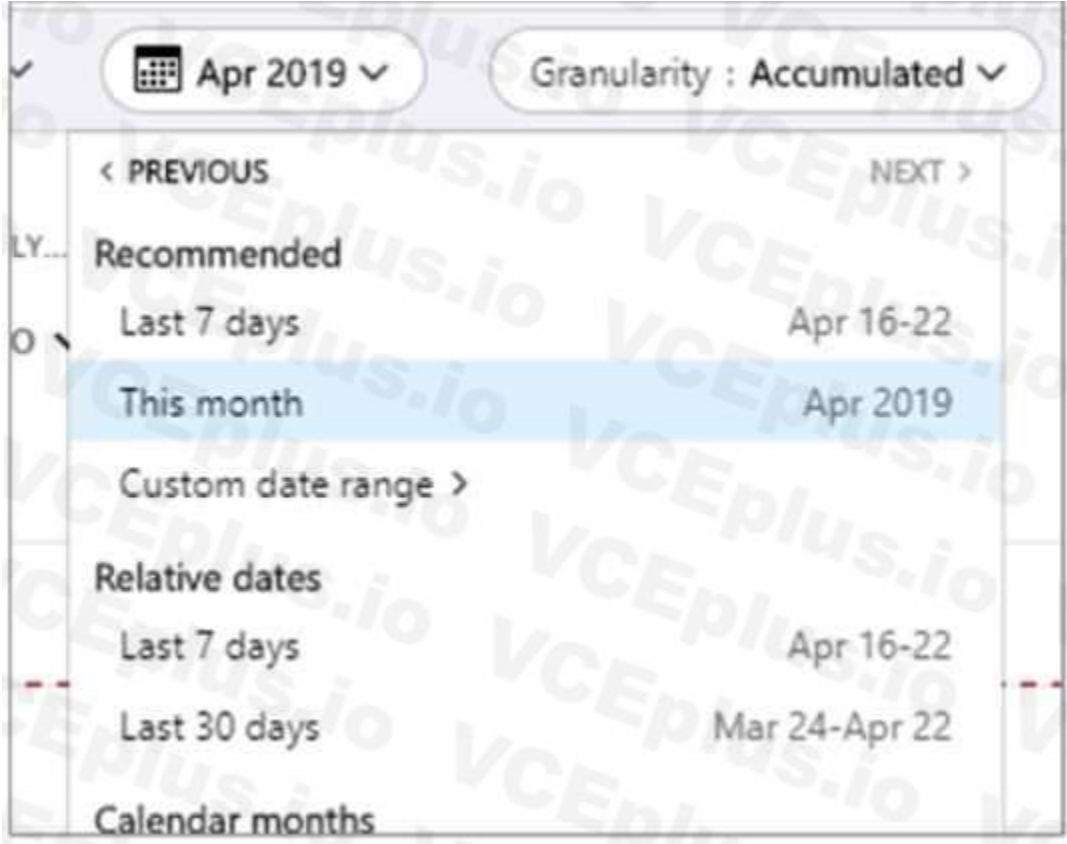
Apr 2019

Granularity : Accumulated

< PREVIOUS

NEXT >

LY...

Recommended

Last 7 days Apr 16-22

O

This month Apr 2019

Custom date range >

Relative dates

Last 7 days Apr 16-22

Last 30 days Mar 24-Apr 22

Calendar months

VCEplus.io